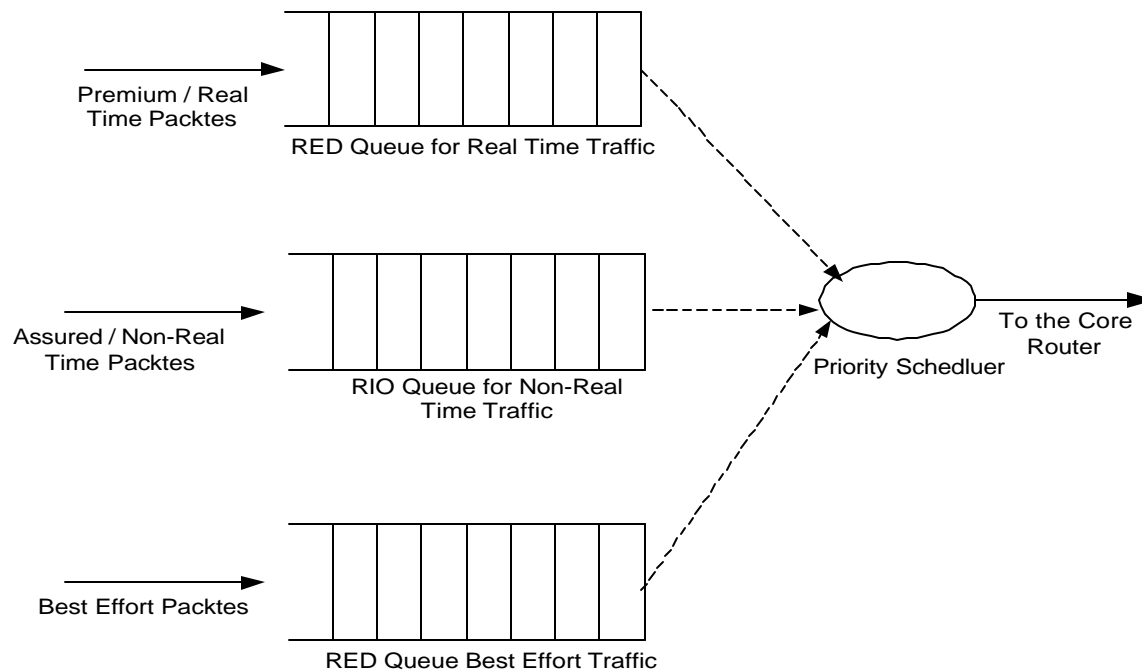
Premium / Real Time Packtes

RED Queue for Real Time Traffic

Assured / Non-Real Time Packtes

RIO Queue for Non-Real Time Traffic

Priority Schedluer

To the Core Router

Best Effort Packtes

RED Queue Best Effort Traffic